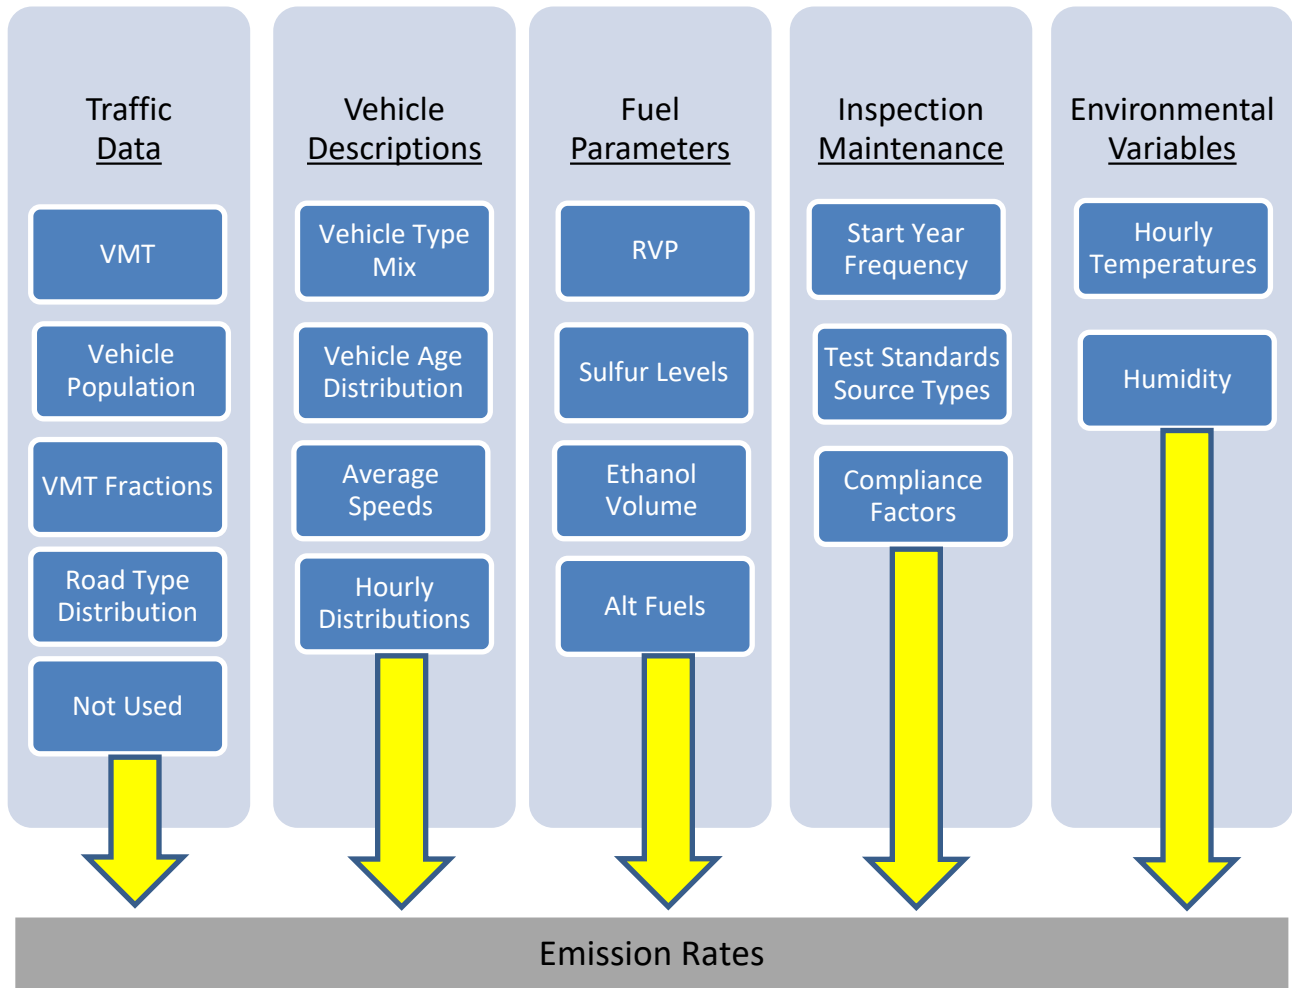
Traffic Data

VMT

Vehicle Population

VMT Fractions

Road Type Distribution

Not Used

Vehicle Descriptions

Vehicle Type Mix

Vehicle Age Distribution

Average Speeds

Hourly Distributions

Fuel Parameters

RVP

Sulfur Levels

Ethanol Volume

Alt Fuels

Inspection Maintenance

Start Year Frequency

Test Standards Source Types

Compliance Factors

Environmental Variables

Hourly Temperatures

Humidity

Emission Rates